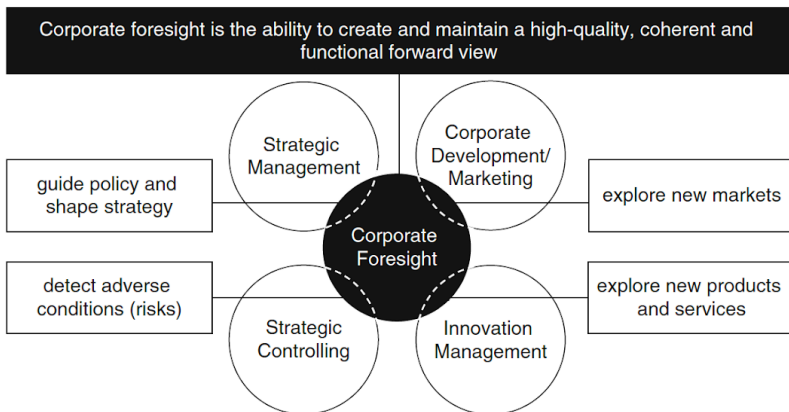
Corporate foresight is the ability to create and maintain a high-quality, coherent and functional forward view

Strategic Management

Corporate Development/ Marketing

guide policy and shape strategy

explore new markets

Corporate Foresight

detect adverse conditions (risks)

explore new products and services

Strategic Controlling

Innovation Management